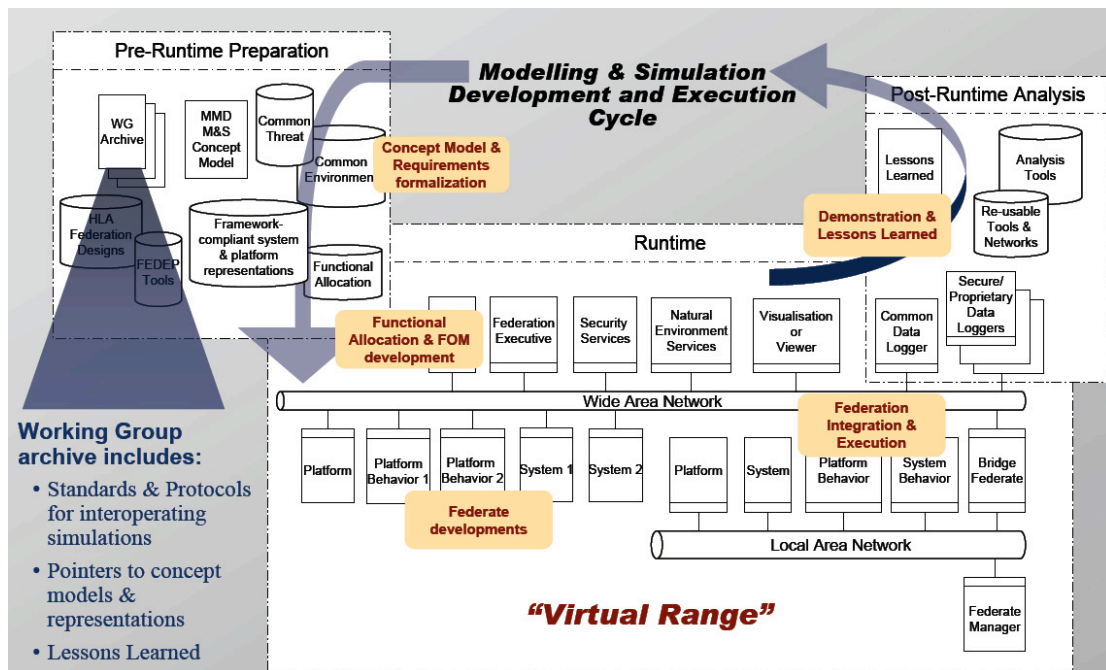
Pre-Runtime Preparation

Modelling & Simulation Development and Execution Cycle

Post-Runtime Analysis

WG Archive

MMD M&S Concept Model

Common Threat

Common Environment

Concept Model & Requirements formalization

HLA Federation Designs

FEDEP Tools

Framework-compliant system & platform representations

Functional Allocation

Lessons Learned

Analysis Tools

Re-usable Tools & Networks

Demonstration & Lessons Learned

Runtime

Functional Allocation & FOM development

Federation Executive

Security Services

Natural Environment Services

Visualisation or Viewer

Common Data Logger

Secure/ Proprietary Data Loggers

Wide Area Network

Federation Integration & Execution

Platform

Platform Behavior 1

Platform Behavior 2

System 1

System 2

Platform

System

Platform Behavior

System Behavior

Bridge Federate

Federate developments

Local Area Network

Working Group archive includes:

• Standards & Protocols for interoperating simulations

• Pointers to concept models & representations

• Lessons Learned

"Virtual Range"

Federate Manager